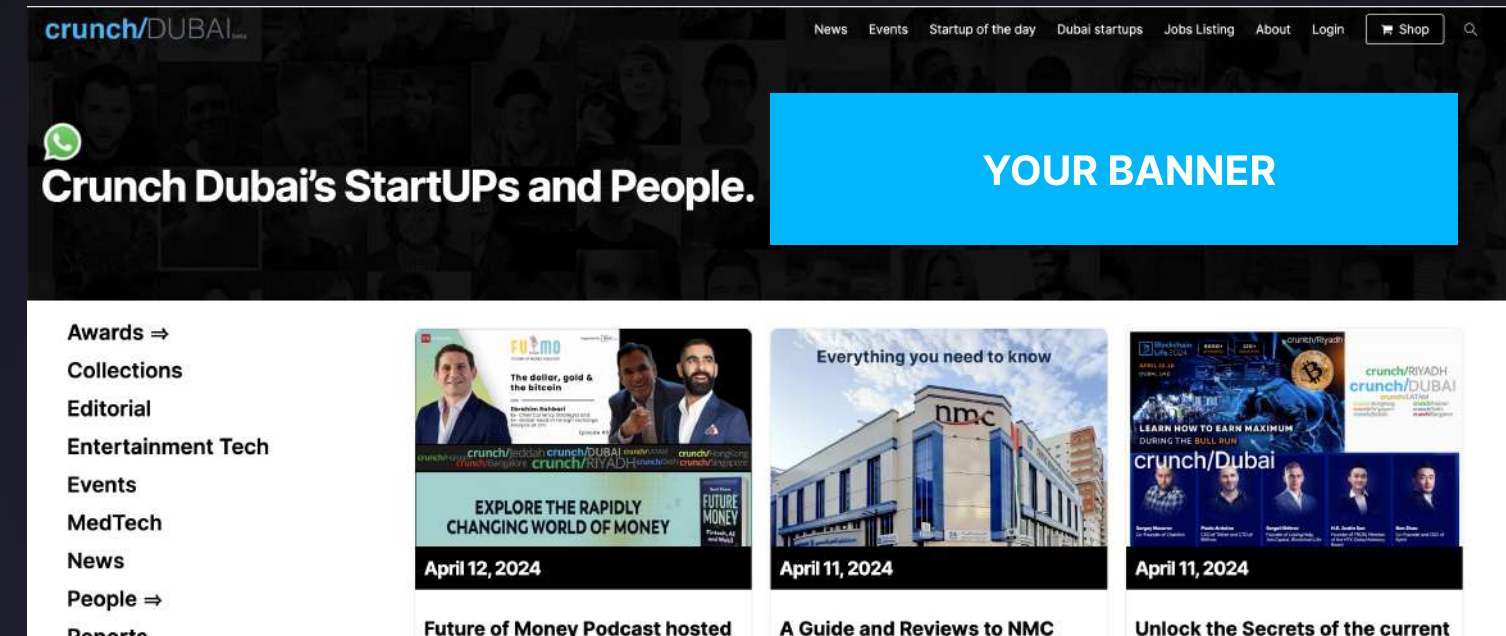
crunch/DUBAI

News Events Startup of the day Dubai startups Jobs Listing About Login Shop

Crunch Dubai's StartUPs and People.

YOUR BANNER

Awards ⇒
Collections
Editorial
Entertainment Tech
Events
MedTech
News
People ⇒
Reports

FUTMO
The dollar, gold & the bitcoin
Ebrahim Rahbari
crunch/Jeddah crunch/DUBAI crunch/LATAM crunch/HongKong crunch/Singapore crunch/RIYADH
EXPLORE THE RAPIDLY CHANGING WORLD OF MONEY
FUTURE MONEY
April 12, 2024
Future of Money Podcast hosted

Everything you need to know
nmc
April 11, 2024
A Guide and Reviews to NMC

Blockchain Life 2024
crunch/Riyadh
crunch/RIYADH
crunch/DUBAI
crunch/LATAM
LEARN HOW TO EARN MAXIMUM DURING THE BULL RUN
crunch/Dubai
April 11, 2024
Unlock the Secrets of the current